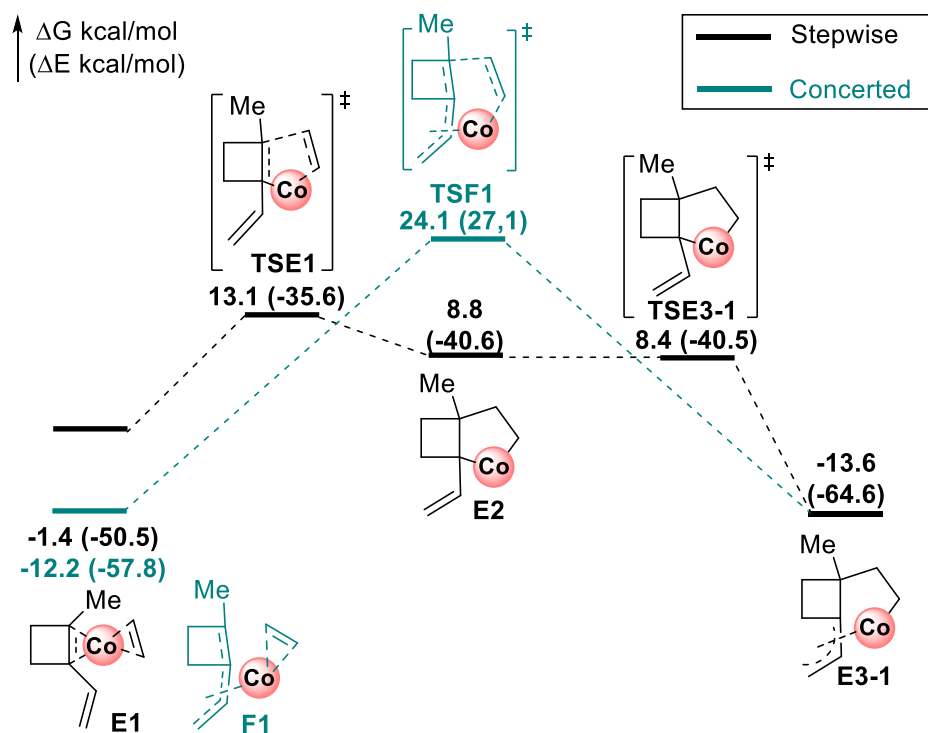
ΔG kcal/mol
(ΔE kcal/mol)

Stepwise
Concerted

Me
Co
‡
TSE1
13.1 (-35.6)

Me
Co
‡
TSF1
24.1 (27,1)

Me
Co
‡
TSE3-1
8.4 (-40.5)

8.8
(-40.6)
Me
Co
E2

-13.6
(-64.6)
Me
Co
E3-1

-1.4 (-50.5)
-12.2 (-57.8)

Me
Co
E1

Me
Co
F1